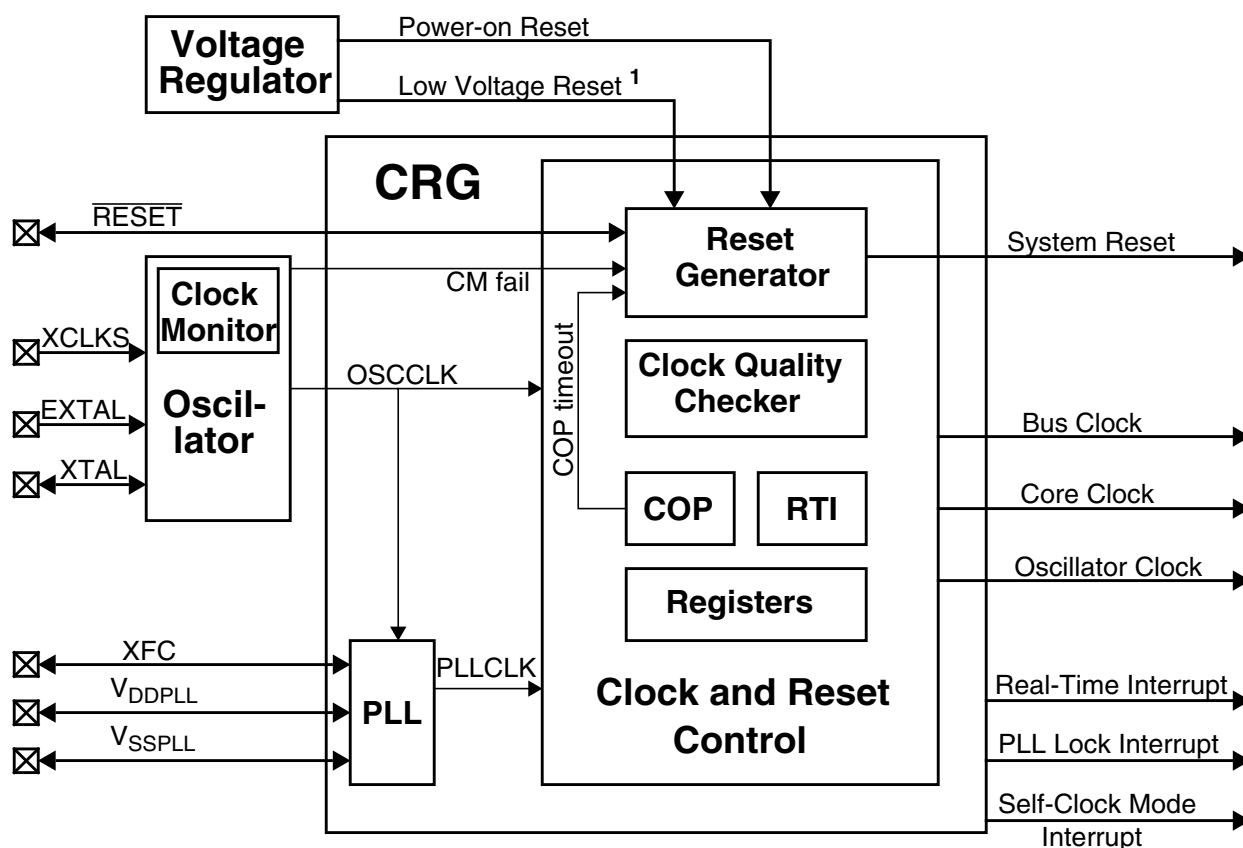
Voltage Regulator

Power-on Reset

Low Voltage Reset $^{1}$

CRG

$\overline{RESET}$

Reset Generator

System Reset

Clock Monitor

CM fail

XCLKS

OSCCLK

COP timeout

Clock Quality Checker

EXTAL

Oscillator

XTAL

Bus Clock

COP

RTI

Core Clock

Oscillator Clock

Registers

XFC

PLLCLK

$V_{DDPLL}$

PLL

Clock and Reset Control

Real-Time Interrupt

$V_{SSPLL}$

PLL Lock Interrupt

Self-Clock Mode Interrupt